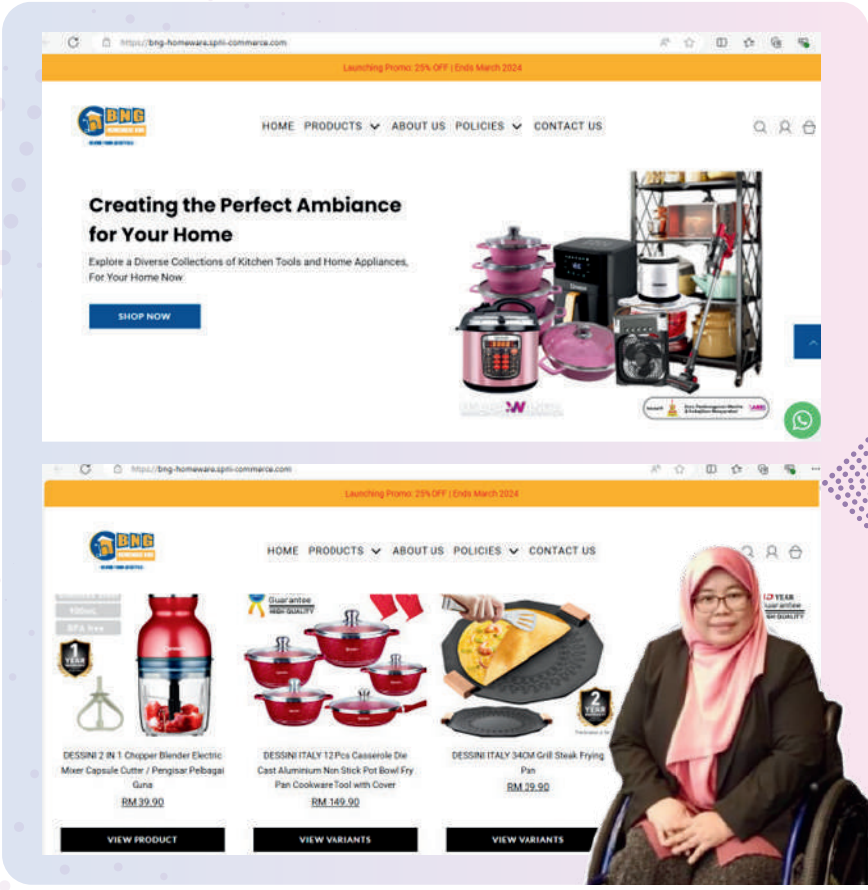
https://bng-homeware.sphi-commerce.com

Launching Promo: 25% OFF | Ends March 2024

BNG

HOME PRODUCTS ABOUT US POLICIES CONTACT US

Creating the Perfect Ambiance for Your Home

Explore a Diverse Collections of Kitchen Tools and Home Appliances, For Your Home Now

SHOP NOW

https://bng-homeware.sphi-commerce.com

Launching Promo: 25% OFF | Ends March 2024

BNG

HOME PRODUCTS ABOUT US POLICIES CONTACT US

1 YEAR

Guarantee HIGH QUALITY

2 YEAR

DESSINI 2 IN 1 Chopper Blender Electric Mixer Capsule Cutter / Pengisar Pelbagai Guna
RM 39.90

VIEW PRODUCT

DESSINI ITALY 12Pcs Casserole Die Cast Aluminium Non Stick Pot Bowl Fry Pan CookwareTool with Cover
RM 149.90

VIEW VARIANTS

DESSINI ITALY 34CM Grill Steak Frying Pan
RM 39.90

VIEW VARIANTS